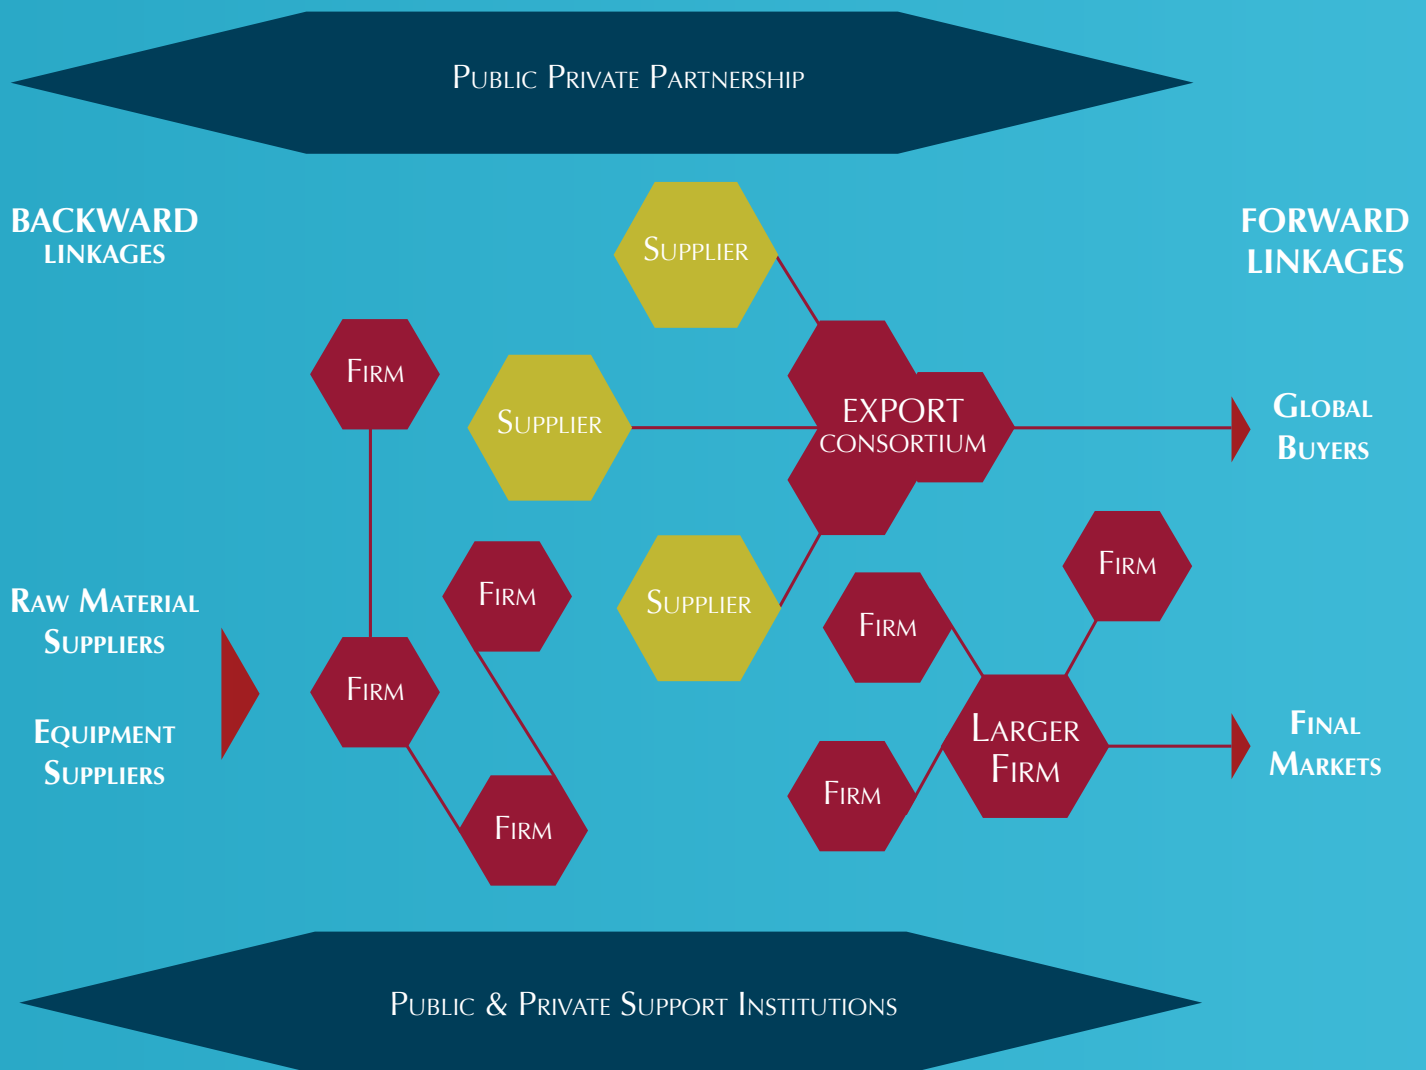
Public Private Partnership

BACKWARD LINKAGES

FORWARD LINKAGES

Supplier

Firm

Supplier

EXPORT CONSORTIUM

Global Buyers

Firm

Supplier

Firm

Raw Material Suppliers

Firm

Firm

Equipment Suppliers

Firm

Larger Firm

Final Markets

Firm

Firm

Public & Private Support Institutions